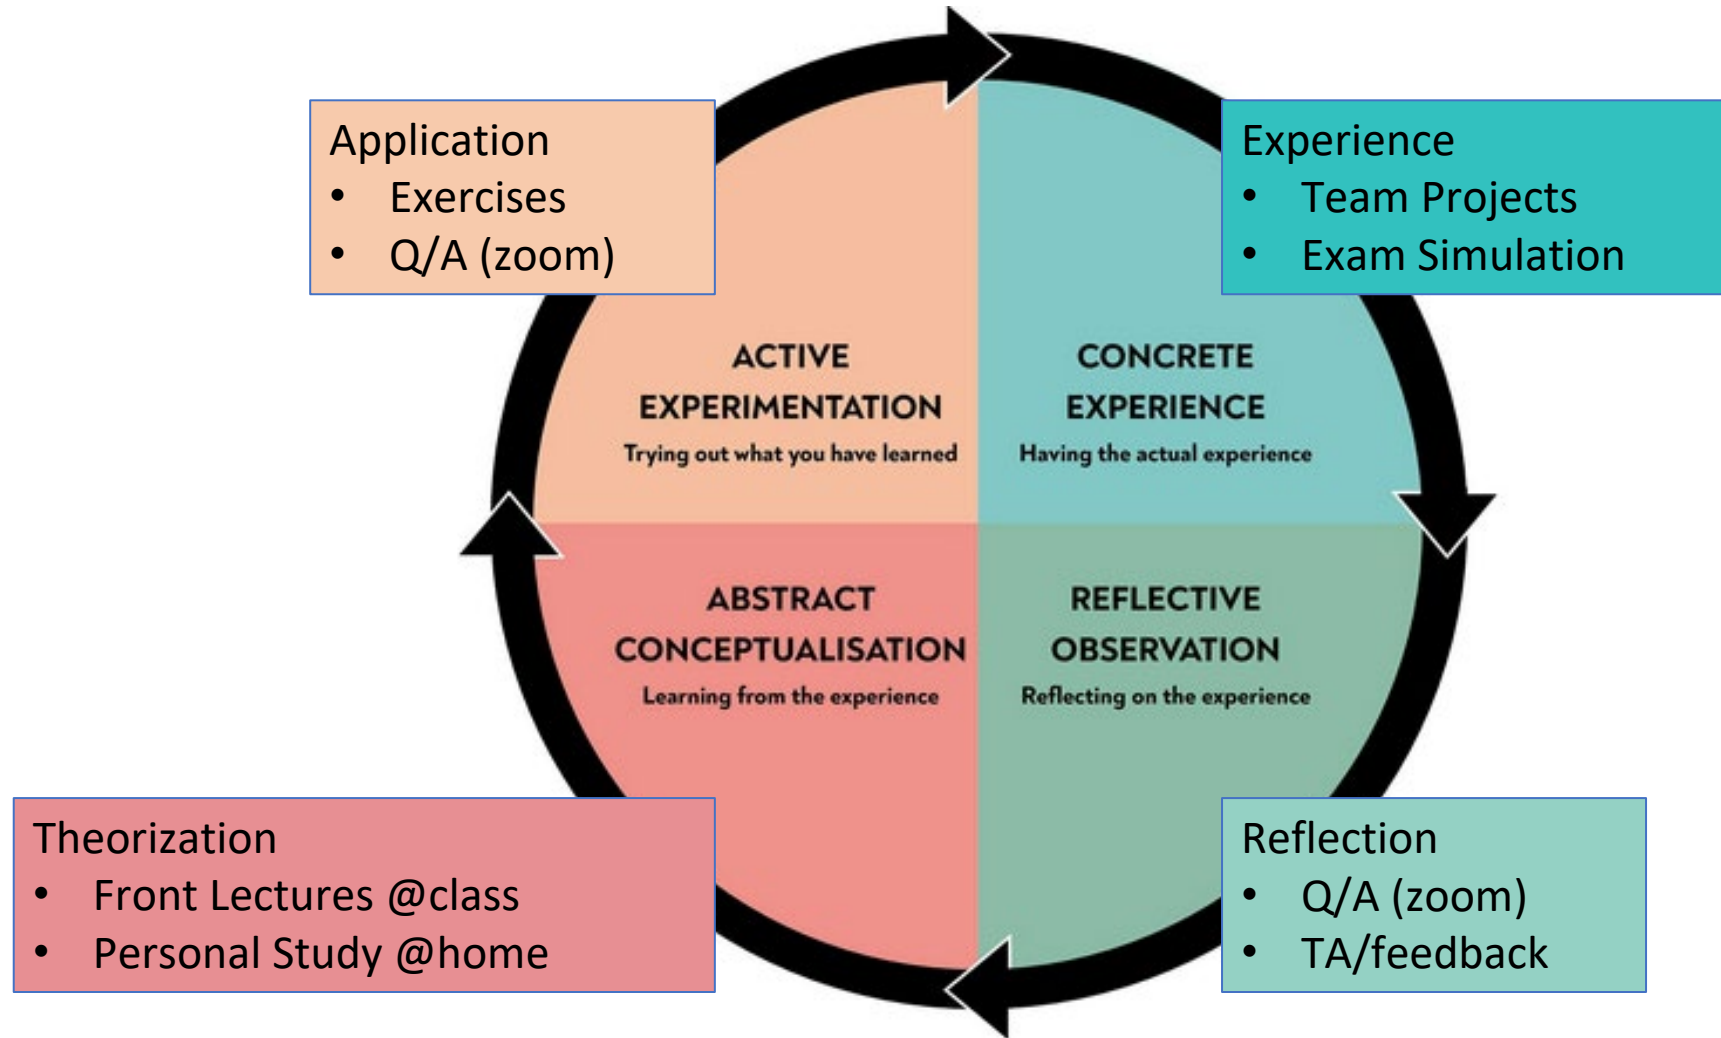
Application
- Exercises
- Q/A (zoom)

Experience
- Team Projects
- Exam Simulation

ACTIVE EXPERIMENTATION
Trying out what you have learned

CONCRETE EXPERIENCE
Having the actual experience

ABSTRACT CONCEPTUALISATION
Learning from the experience

REFLECTIVE OBSERVATION
Reflecting on the experience

Theorization
- Front Lectures @class
- Personal Study @home

Reflection
- Q/A (zoom)
- TA/feedback